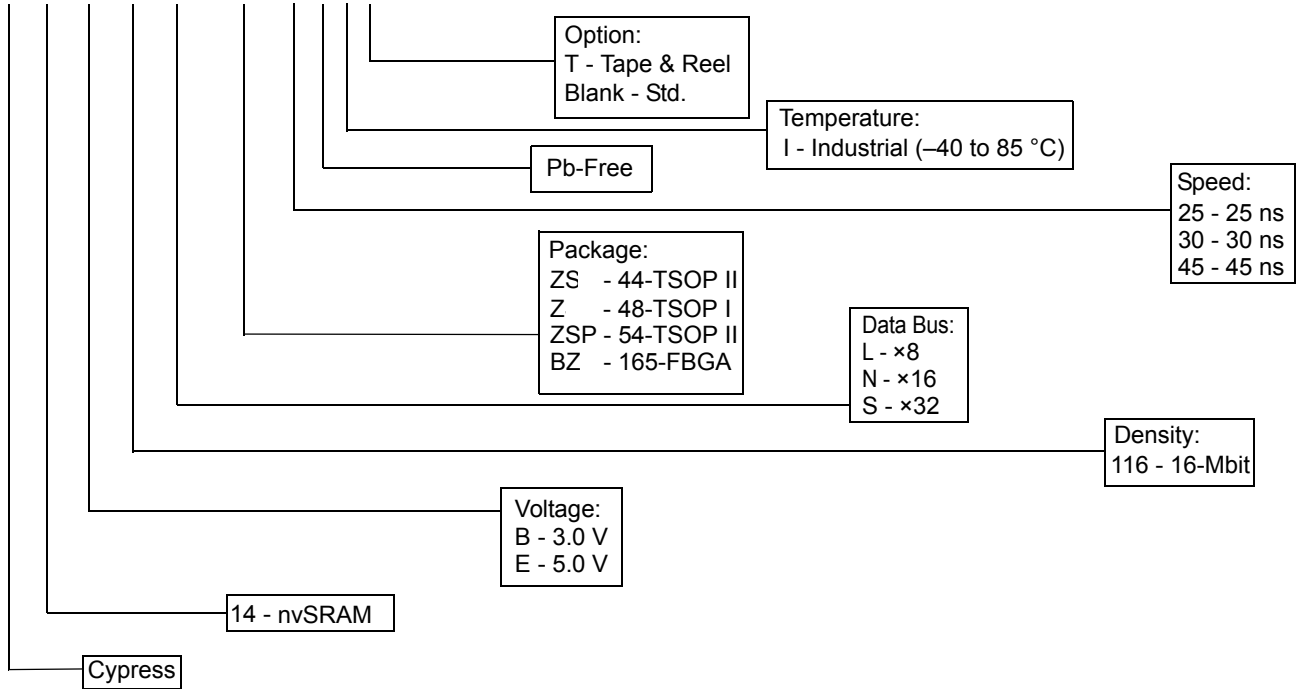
Option:
T - Tape & Reel
Blank - Std.

Temperature:
I - Industrial (–40 to 85 °C)

Pb-Free

Speed:
25 - 25 ns
30 - 30 ns
45 - 45 ns

Package:
ZS - 44-TSOP II
Z - 48-TSOP I
ZSP - 54-TSOP II
BZ - 165-FBGA

Data Bus:
L - ×8
N - ×16
S - ×32

Density:
116 - 16-Mbit

Voltage:
B - 3.0 V
E - 5.0 V

14 - nvSRAM

Cypress